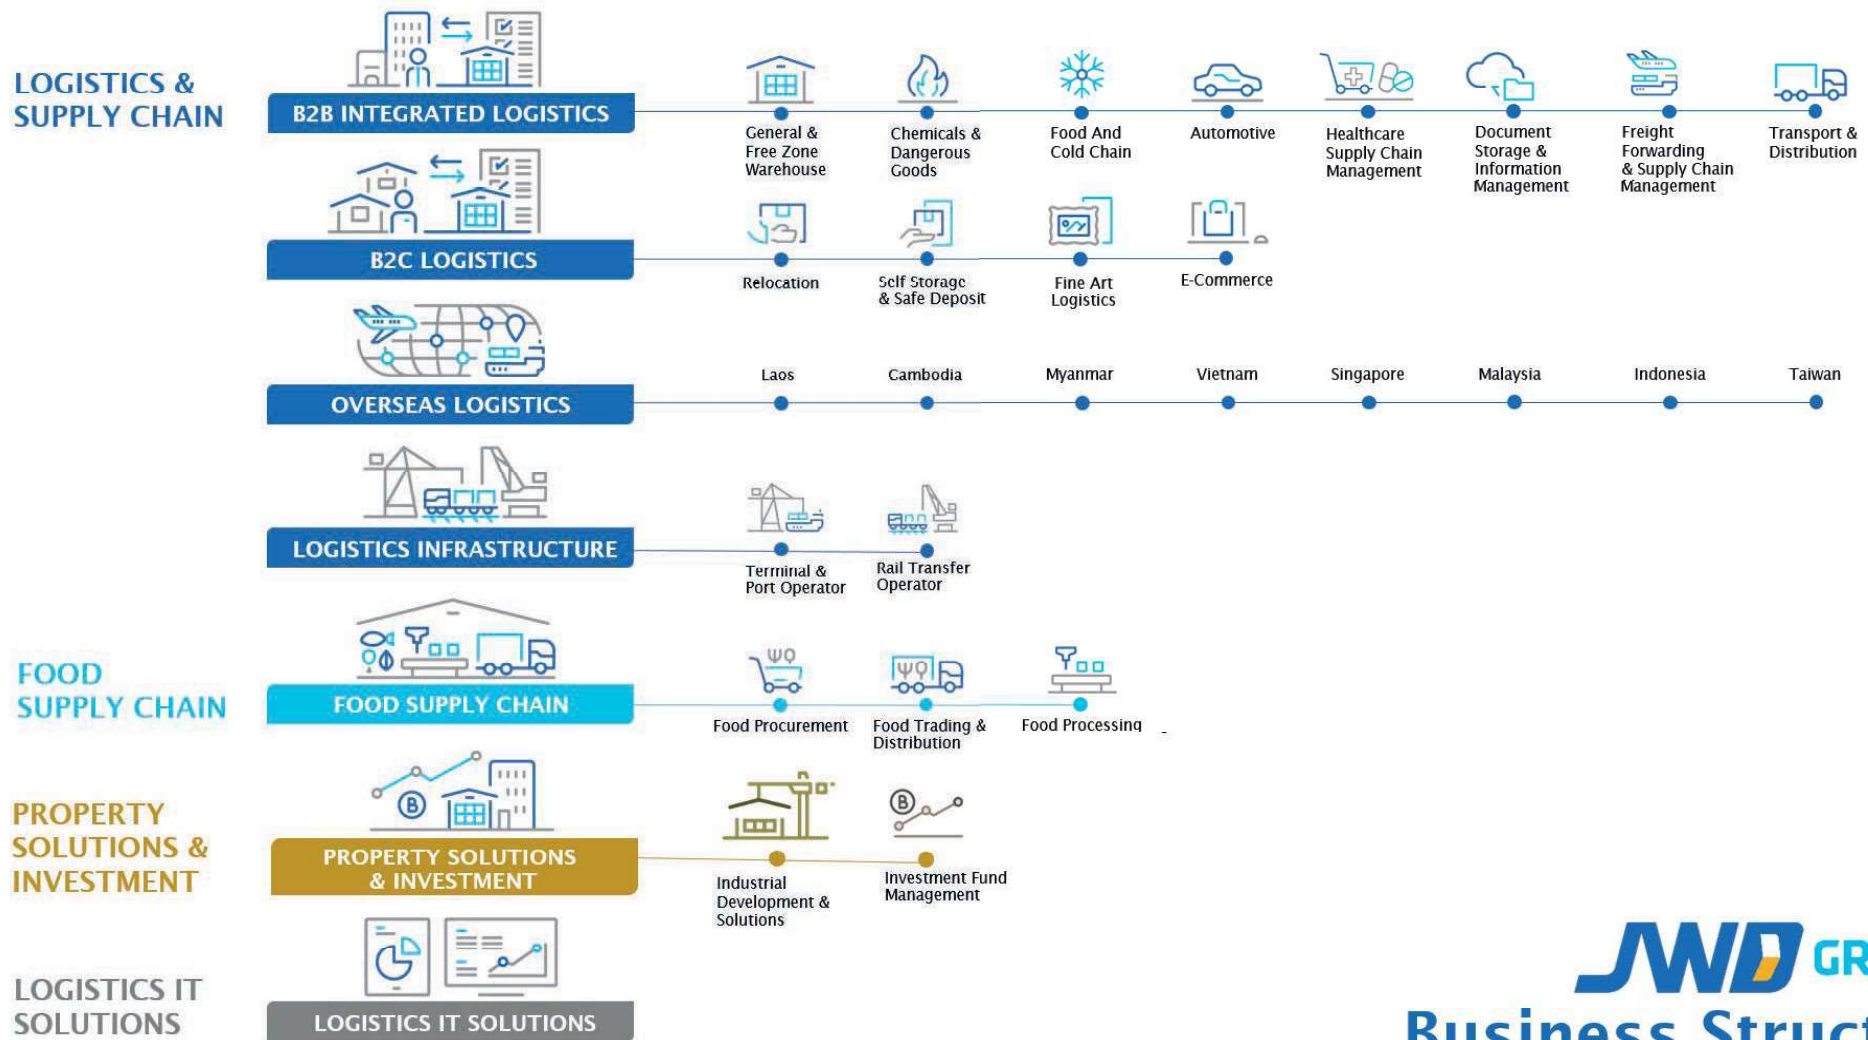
LOGISTICS & SUPPLY CHAIN

B2B INTEGRATED LOGISTICS

General & Free Zone Warehouse

Chemicals & Dangerous Goods

Food And Cold Chain

Automotive

Healthcare Supply Chain Management

Document Storage & Information Management

Freight Forwarding & Supply Chain Management

Transport & Distribution

B2C LOGISTICS

Relocation

Sclf Storagc & Safe Deposit

Fine Art Logistics

E-Commerce

OVERSEAS LOGISTICS

Laos

Cambodia

Myanmar

Vietnam

Singapore

Malaysia

Indonesia

Taiwan

LOGISTICS INFRASTRUCTURE

Terminal & Port Operator

Rail Transfer Operator

FOOD SUPPLY CHAIN

FOOD SUPPLY CHAIN

Food Procurement

Food Trading & Distribution

Food Processing

PROPERTY SOLUTIONS & INVESTMENT

PROPERTY SOLUTIONS & INVESTMENT

Industrial Development & Solutions

Investment Fund Management

LOGISTICS IT SOLUTIONS

LOGISTICS IT SOLUTIONS

JWD GR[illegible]

Business Struct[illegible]